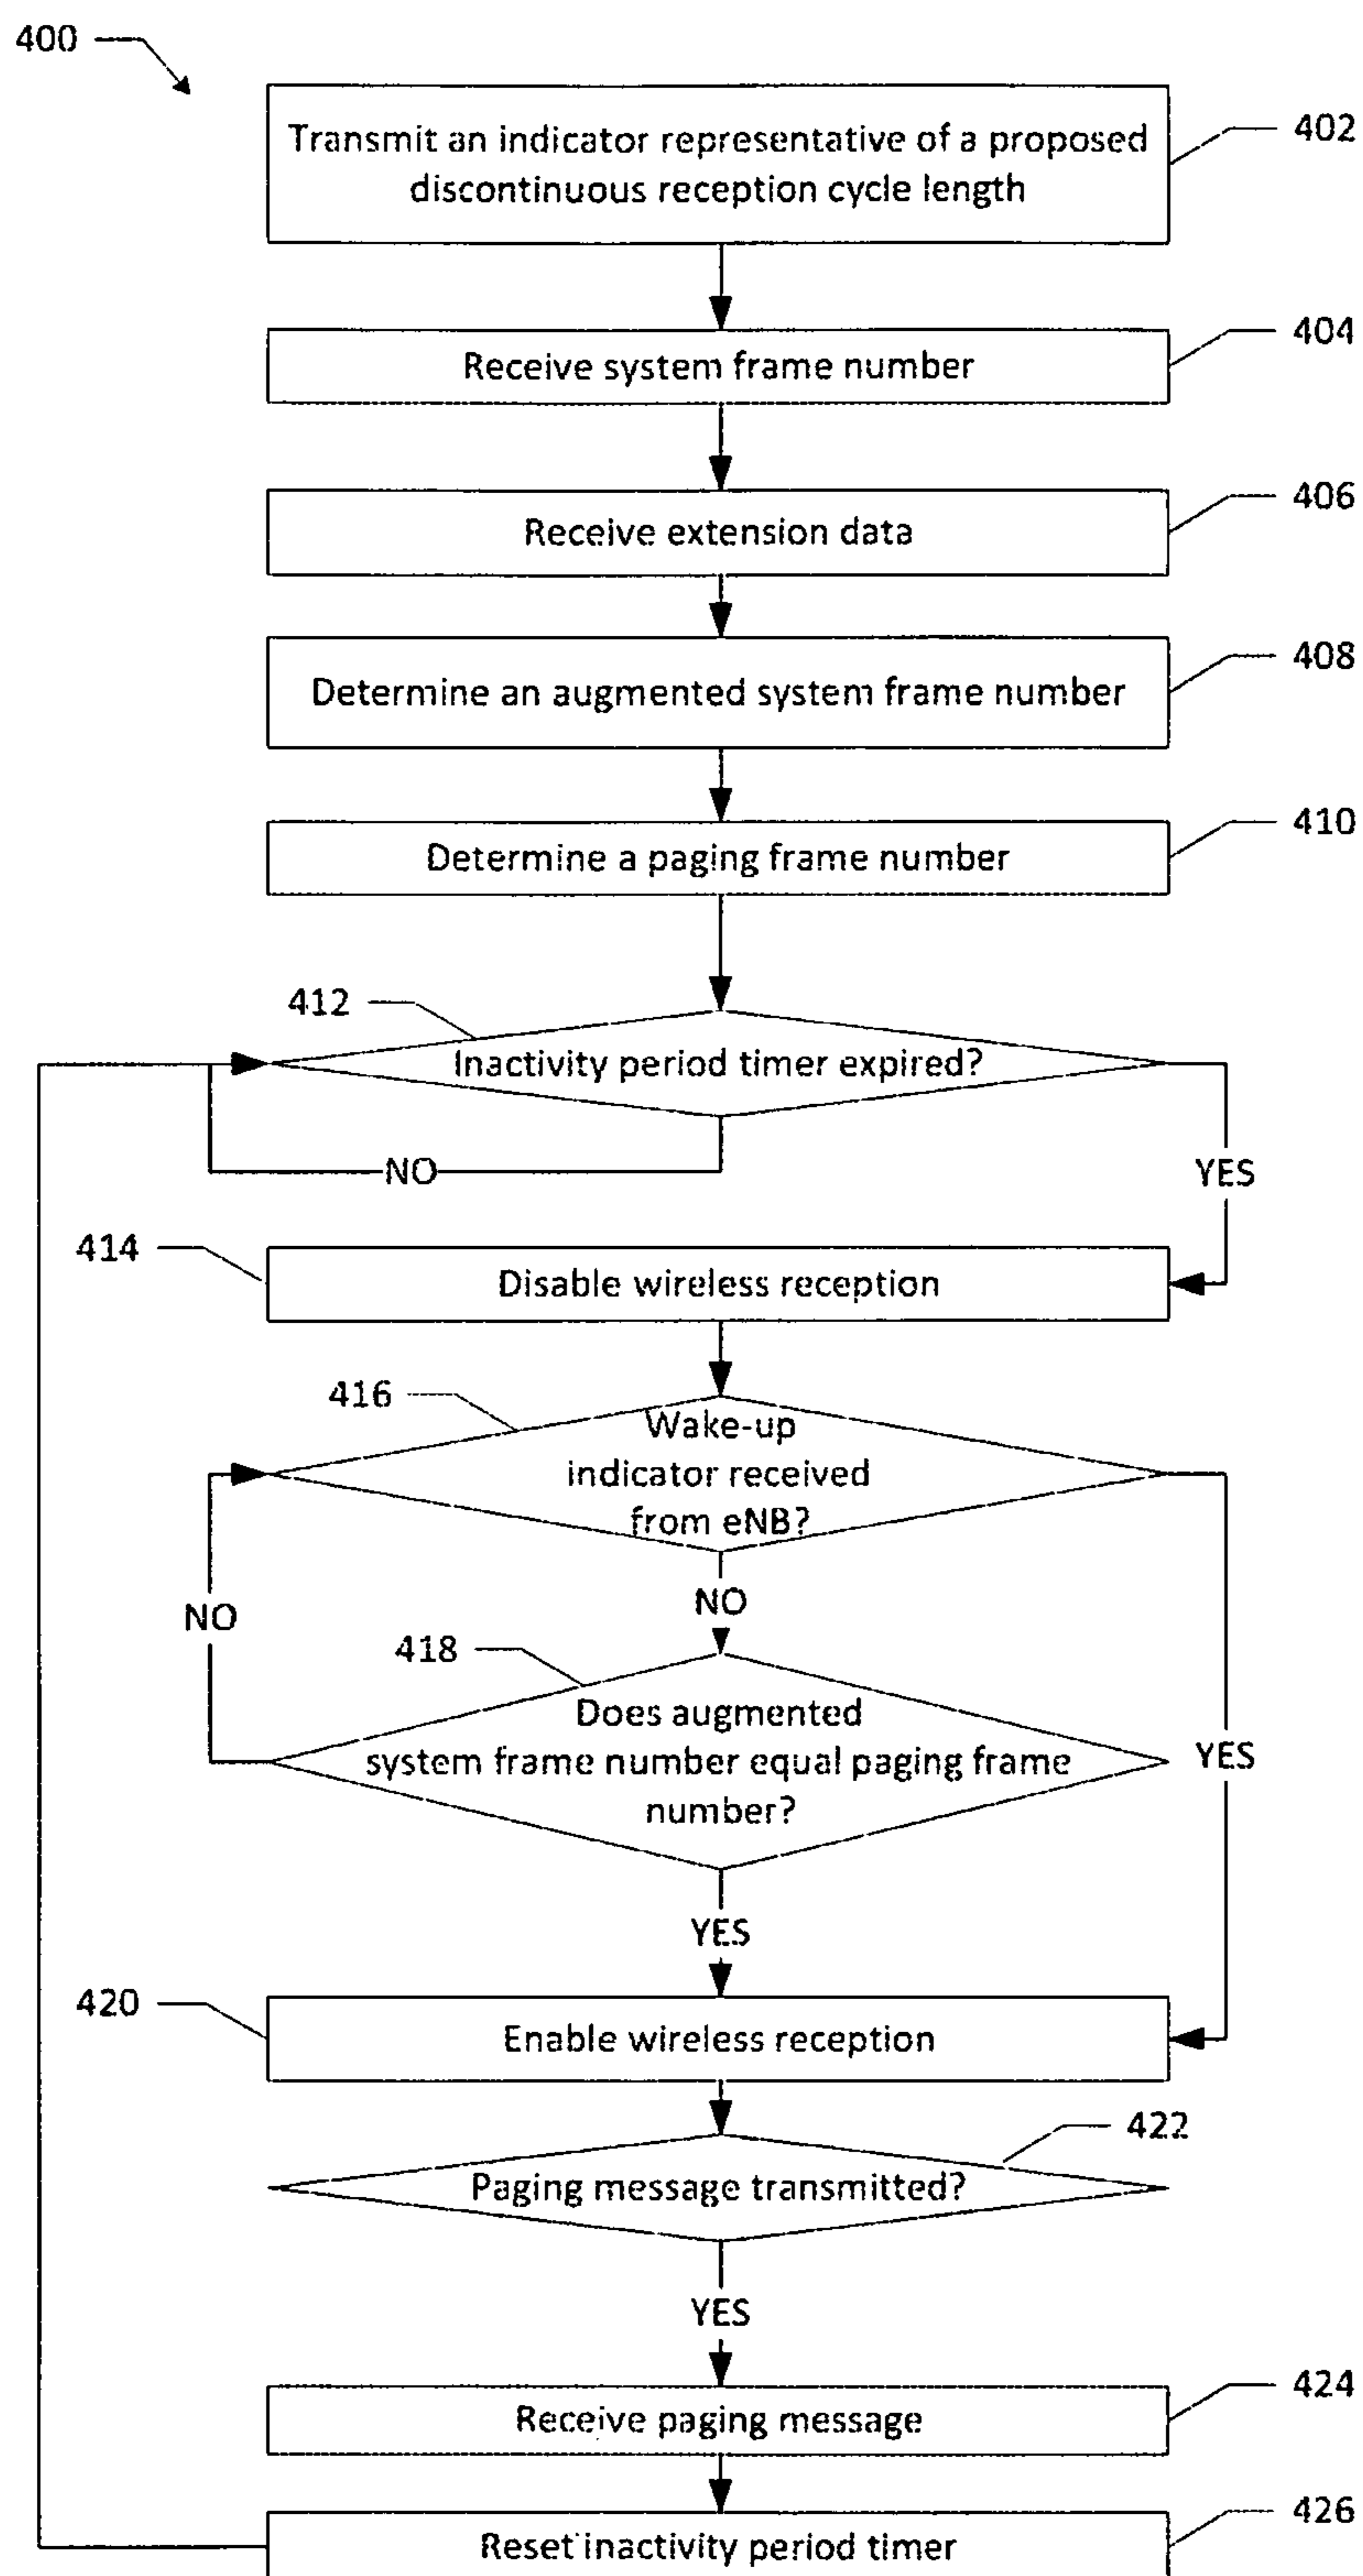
400

Transmit an indicator representative of a proposed discontinuous reception cycle length

402

Receive system frame number

404

Receive extension data

406

Determine an augmented system frame number

408

Determine a paging frame number

410

412

Inactivity period timer expired?

NO

YES

414

Disable wireless reception

416

Wake-up indicator received from eNB?

NO

NO

418

Does augmented system frame number equal paging frame number?

YES

YES

420

Enable wireless reception

422

Paging message transmitted?

YES

Receive paging message

424

Reset inactivity period timer

426